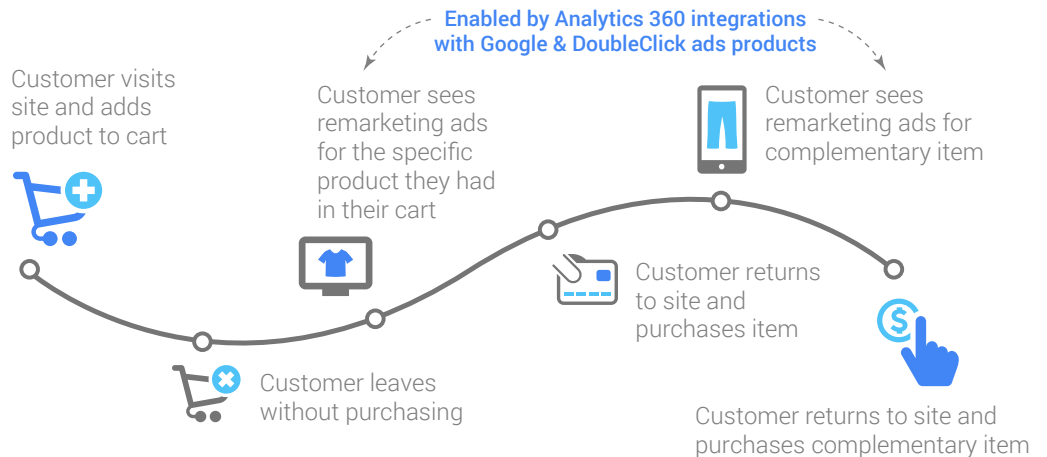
Enabled by Analytics 360 integrations with Google & DoubleClick ads products

Customer visits site and adds product to cart

Customer sees remarketing ads for the specific product they had in their cart

Customer sees remarketing ads for complementary item

Customer returns to site and purchases item

Customer leaves without purchasing

Customer returns to site and purchases complementary item